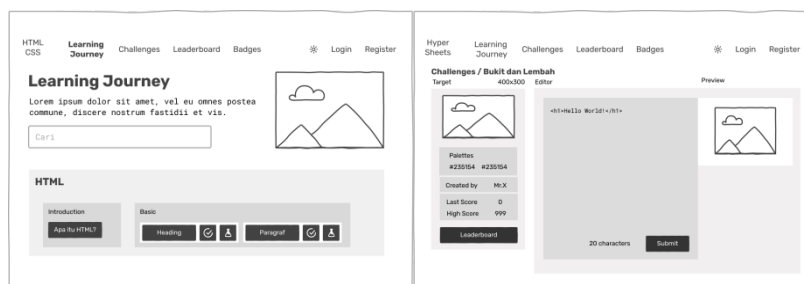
HTML CSS
Learning Journey
Challenges
Leaderboard
Badges
Login
Register

Learning Journey

Lorem ipsum dolor sit amet, vel eu omnes postea commune, discere nostrum fastidii et vis.

Cari

HTML

Introduction
Apa itu HTML?

Basic
Heading
Paragraf

Hyper Sheets
Learning Journey
Challenges
Leaderboard
Badges
Login
Register

Challenges / Bukit dan Lembah

Target
400x300
Editor
Preview

<h1>Hello World!</h1>

Palettes
#235154 #235154

Created by Mr.X

Last Score 0
High Score 999

Leaderboard

20 characters
Submit